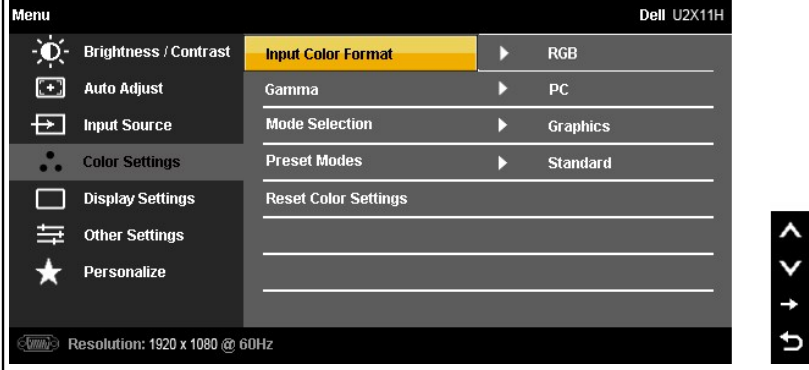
Menu

Dell U2X11H

Brightness / Contrast

Auto Adjust

Input Source

Color Settings

Display Settings

Other Settings

Personalize

Input Color Format

RGB

Gamma

PC

Mode Selection

Graphics

Preset Modes

Standard

Reset Color Settings

VGA

Resolution: 1920 x 1080 @ 60Hz